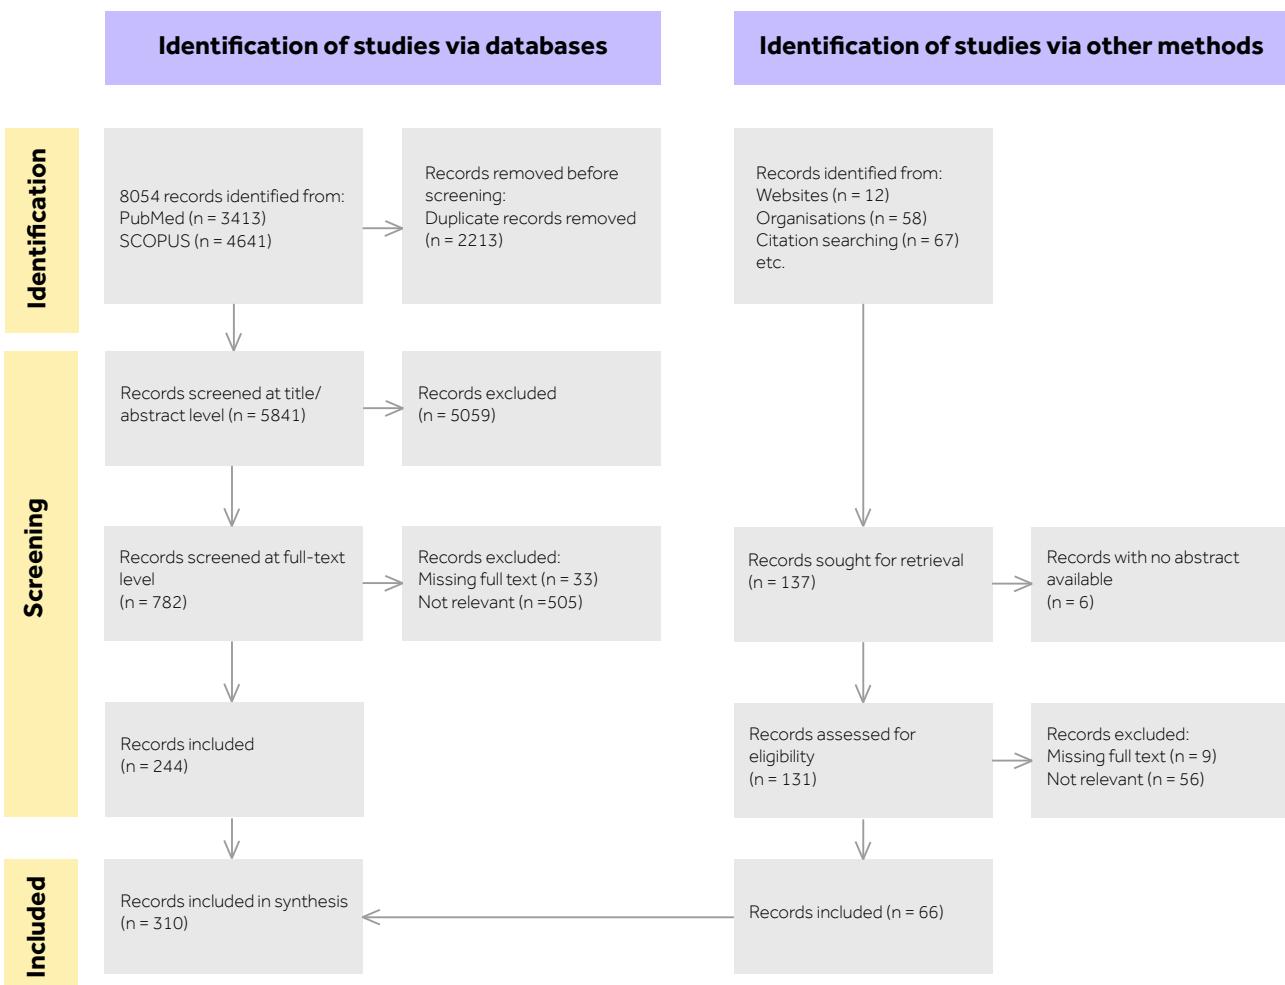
Identification of studies via databases

Identification of studies via other methods

Identification

8054 records identified from:
PubMed (n = 3413)
SCOPUS (n = 4641)

Records removed before screening:
Duplicate records removed (n = 2213)

Records identified from:
Websites (n = 12)
Organisations (n = 58)
Citation searching (n = 67)
etc.

Screening

Records screened at title/ abstract level (n = 5841)

Records excluded (n = 5059)

Records screened at full-text level (n = 782)

Records excluded:
Missing full text (n = 33)
Not relevant (n =505)

Records sought for retrieval (n = 137)

Records with no abstract available (n = 6)

Records included (n = 244)

Records assessed for eligibility (n = 131)

Records excluded:
Missing full text (n = 9)
Not relevant (n = 56)

Included

Records included in synthesis (n = 310)

Records included (n = 66)